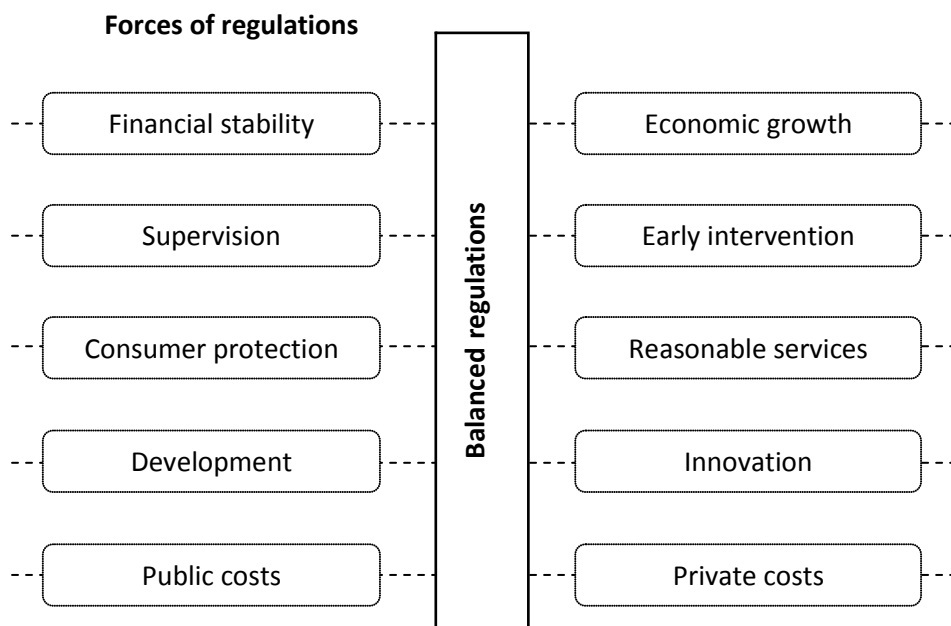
**Forces of regulations**

Financial stability

Supervision

Consumer protection

Development

Public costs

Balanced regulations

Economic growth

Early intervention

Reasonable services

Innovation

Private costs